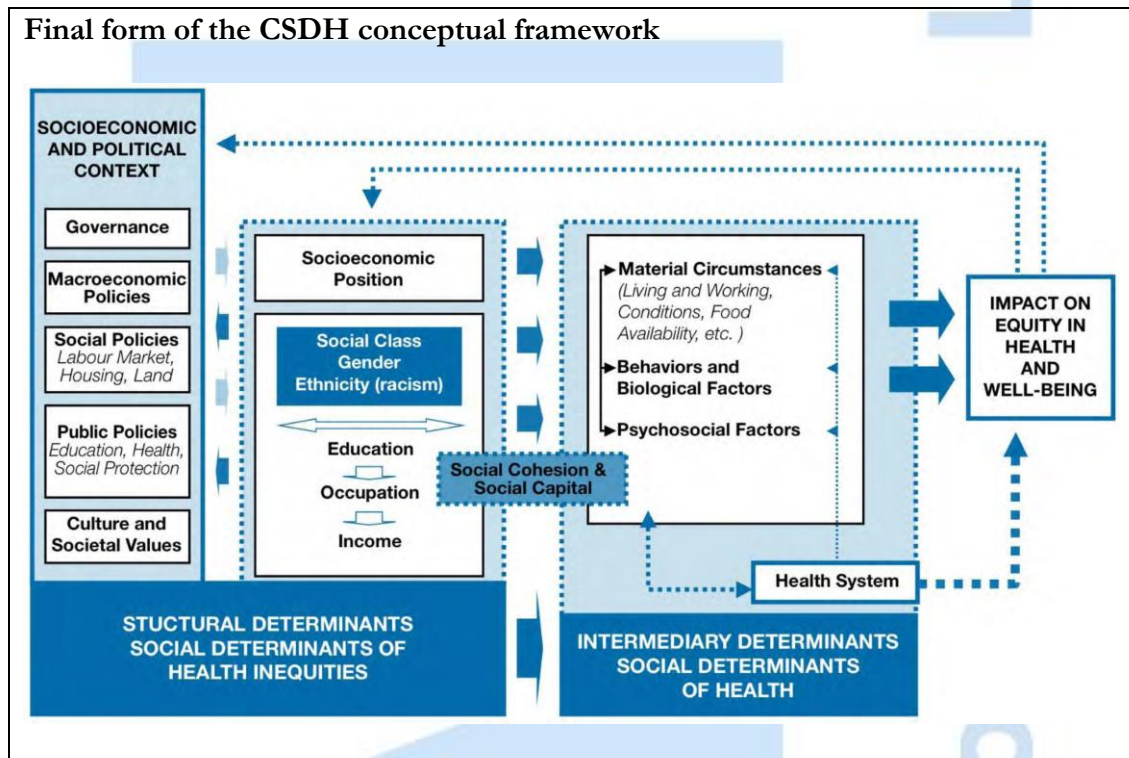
Final form of the CSDH conceptual framework

SOCIOECONOMIC AND POLITICAL CONTEXT

Governance

Macroeconomic Policies

Social Policies
Labour Market, Housing, Land

Public Policies
Education, Health, Social Protection

Culture and Societal Values

Socioeconomic Position

Social Class
Gender
Ethnicity (racism)

Education

Occupation

Income

Social Cohesion & Social Capital

Material Circumstances
(Living and Working, Conditions, Food Availability, etc. )

Behaviors and Biological Factors

Psychosocial Factors

Health System

IMPACT ON EQUITY IN HEALTH AND WELL-BEING

STUCTURAL DETERMINANTS
SOCIAL DETERMINANTS OF HEALTH INEQUITIES

INTERMEDIARY DETERMINANTS
SOCIAL DETERMINANTS OF HEALTH